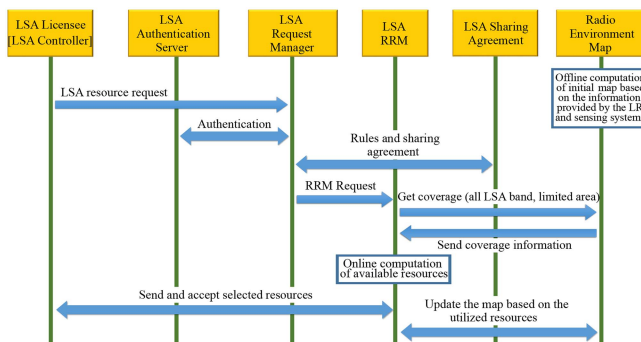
LSA Licensee [LSA Controller]

LSA Authentication Server

LSA Request Manager

LSA RRM

LSA Sharing Agreement

Radio Environment Map

Offline computation of initial map based on the information provided by the LR and sensing system

LSA resource request

Authentication

Rules and sharing agreement

RRM Request

Get coverage (all LSA band, limited area)

Send coverage information

Online computation of available resources

Send and accept selected resources

Update the map based on the utilized resources